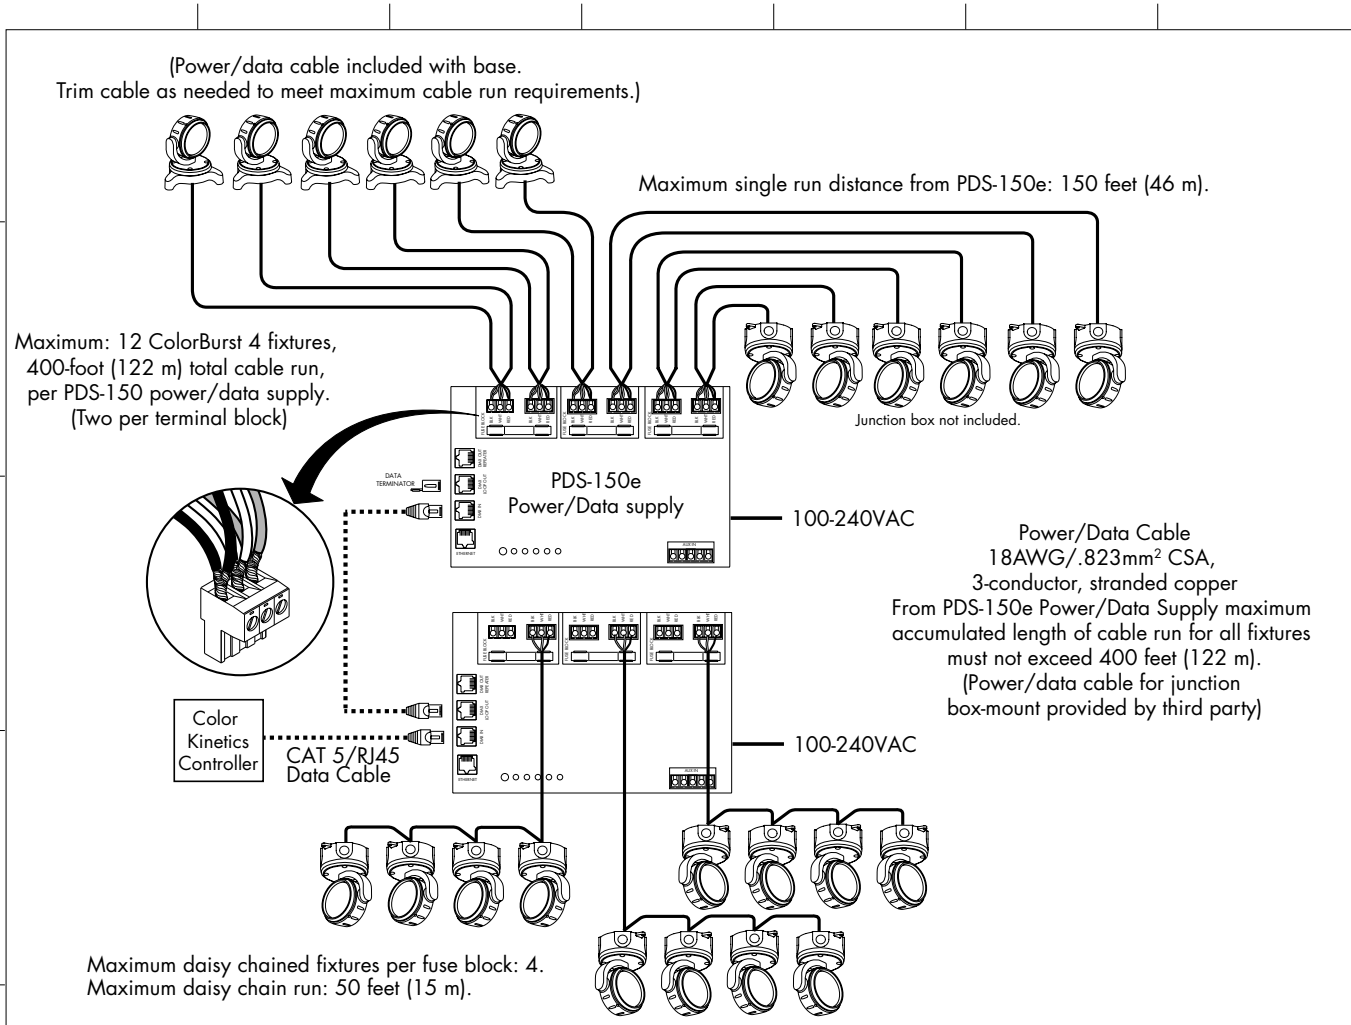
(Power/data cable included with base.
Trim cable as needed to meet maximum cable run requirements.)

Maximum single run distance from PDS-150e: 150 feet (46 m).

Maximum: 12 ColorBurst 4 fixtures, 400-foot (122 m) total cable run, per PDS-150 power/data supply. (Two per terminal block)

Junction box not included.

DATA TERMINATOR

PDS-150e
Power/Data supply

100-240VAC

Power/Data Cable
18AWG/.823mm$^2$ CSA,
3-conductor, stranded copper
From PDS-150e Power/Data Supply maximum accumulated length of cable run for all fixtures must not exceed 400 feet (122 m).
(Power/data cable for junction box-mount provided by third party)

Color Kinetics Controller

CAT 5/RJ45
Data Cable

100-240VAC

Maximum daisy chained fixtures per fuse block: 4.
Maximum daisy chain run: 50 feet (15 m).